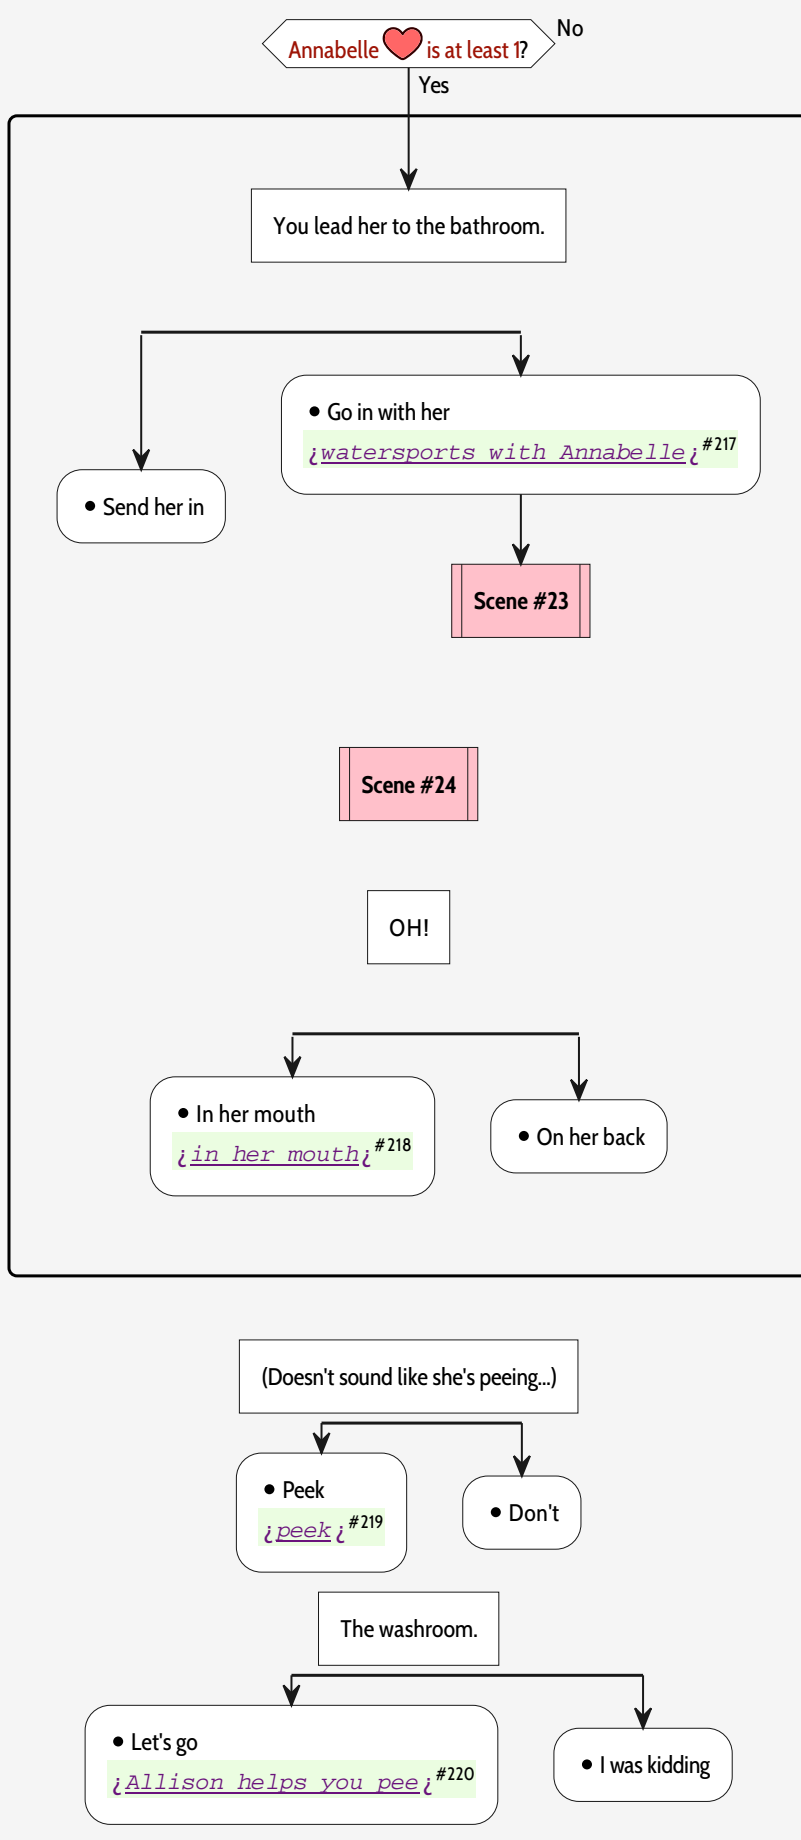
Annabelle is at least 1?

No

Yes

You lead her to the bathroom.

• Send her in

• Go in with her
¿watersports with Annabelle¿$^{\#217}$

Scene #23

Scene #24

OH!

• In her mouth
¿in her mouth¿$^{\#218}$

• On her back

(Doesn't sound like she's peeing...)

• Peek
¿peek¿$^{\#219}$

• Don't

The washroom.

• Let's go
¿Allison helps you pee¿$^{\#220}$

• I was kidding